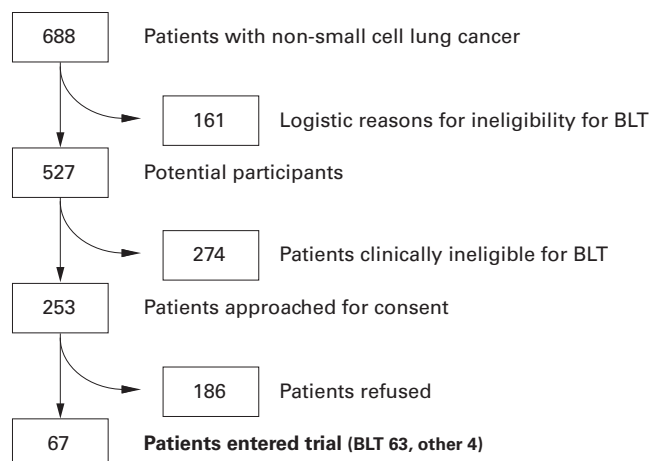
688 Patients with non-small cell lung cancer

161 Logistic reasons for ineligibility for BLT

527 Potential participants

274 Patients clinically ineligible for BLT

253 Patients approached for consent

186 Patients refused

67 **Patients entered trial (BLT 63, other 4)**